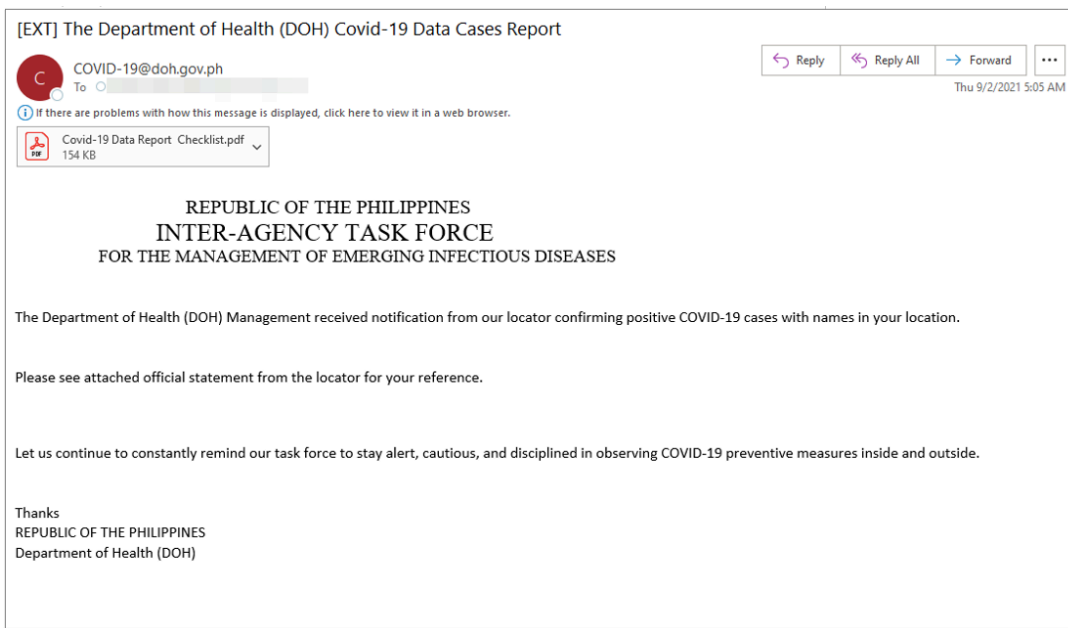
[EXT] The Department of Health (DOH) Covid-19 Data Cases Report

C

COVID-19@doh.gov.ph
To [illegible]

Reply | Reply All | Forward | ...

Thu 9/2/2021 5:05 AM

If there are problems with how this message is displayed, click here to view it in a web browser.

PDF
Covid-19 Data Report Checklist.pdf
154 KB

REPUBLIC OF THE PHILIPPINES
INTER-AGENCY TASK FORCE
FOR THE MANAGEMENT OF EMERGING INFECTIOUS DISEASES

The Department of Health (DOH) Management received notification from our locator confirming positive COVID-19 cases with names in your location.

Please see attached official statement from the locator for your reference.

Let us continue to constantly remind our task force to stay alert, cautious, and disciplined in observing COVID-19 preventive measures inside and outside.

Thanks
REPUBLIC OF THE PHILIPPINES
Department of Health (DOH)